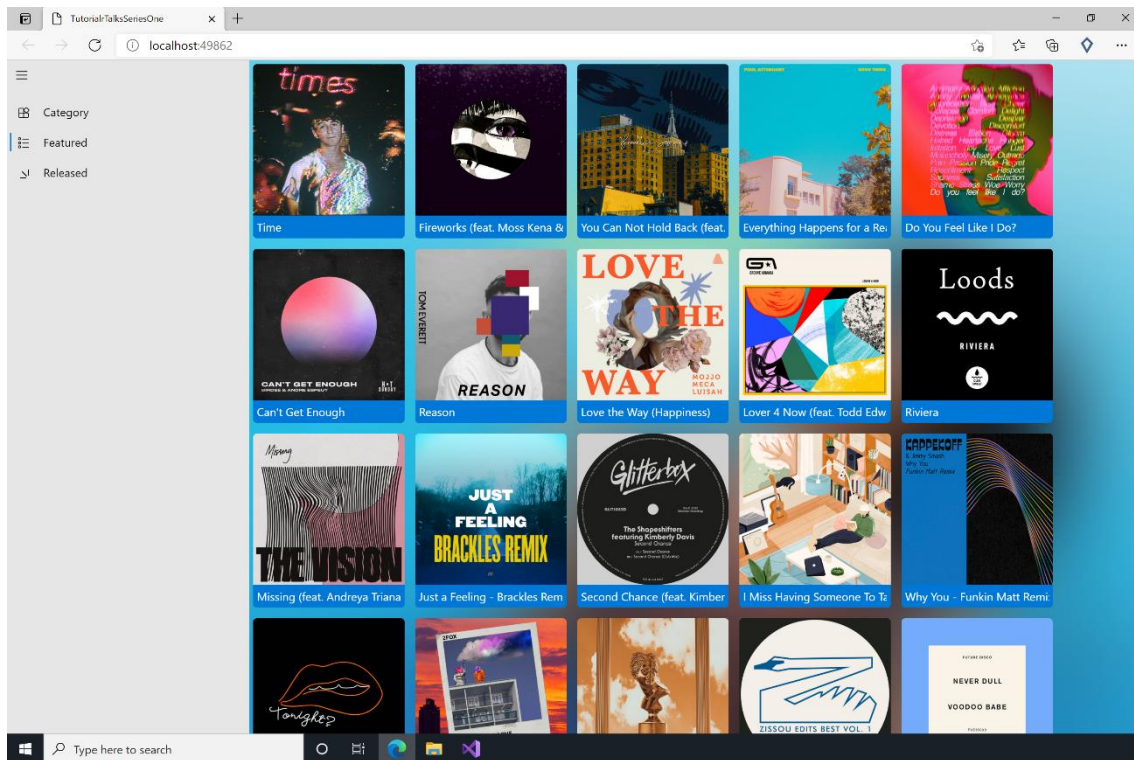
TutorialrTalksSeriesOne

localhost:49862

Category
Featured
Released

times
Time
Fireworks (feat. Moss Kena &
You Can Not Hold Back (feat.
Everything Happens for a Re
Do You Feel Like I Do?

CAN'T GET ENOUGH
Can't Get Enough
TOM EVERETT
REASON
Reason
LOVE THE WAY
MOJJO MECA LUISAH
Love the Way (Happiness)
Lover 4 Now (feat. Todd Edw
Loods
RIVIERA
Riviera

Missing
THE VISION
Missing (feat. Andreya Triana
JUST A FEELING
BRACKLES REMIX
Just a Feeling - Brackles Rem
Glitterbox
The Shapeshifters featuring Kimberly Davis
Second Chance
Second Chance (feat. Kimber
I Miss Having Someone To Ta
KAPPEKOFF
Why You
Funkin Matt Remix
Why You - Funkin Matt Remi

Tonight
ZISSOU EDITS BEST VOL. 1
NEVER DULL
VOODOO BABE

Type here to search